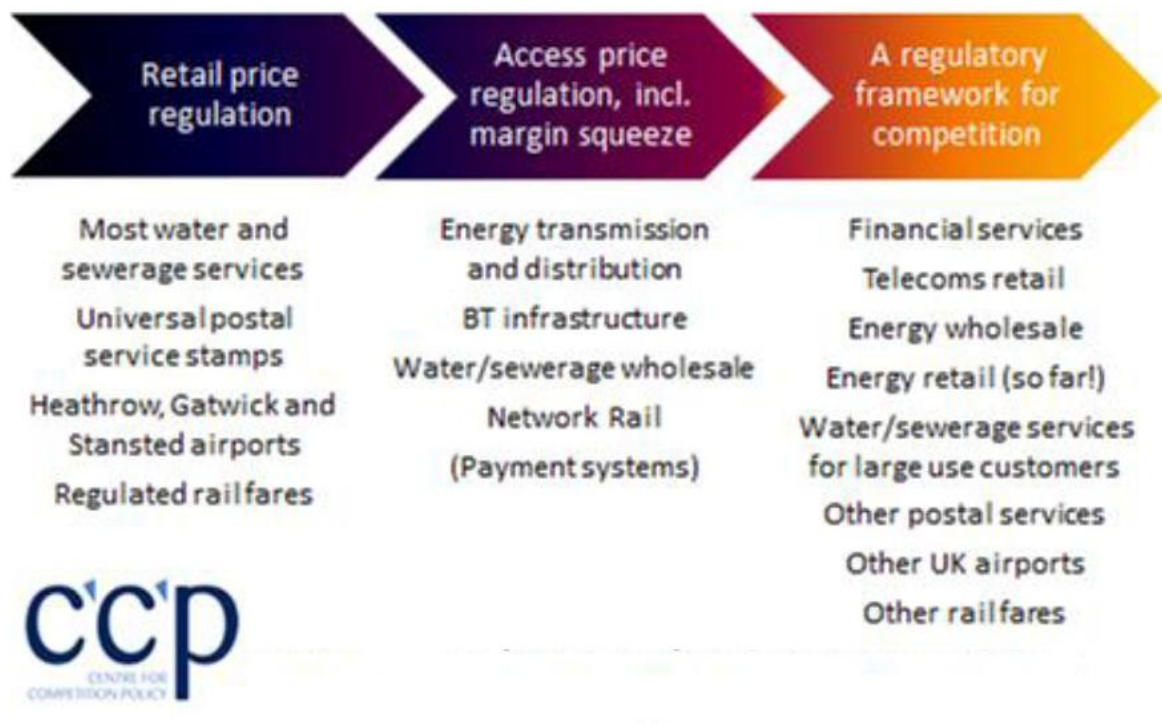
Retail price regulation

Access price regulation, incl. margin squeeze

A regulatory framework for competition

Most water and sewerage services

Universal postal service stamps

Heathrow, Gatwick and Stansted airports

Regulated rail fares

Energy transmission and distribution

BT infrastructure

Water/sewerage wholesale

Network Rail

(Payment systems)

Financial services

Telecoms retail

Energy wholesale

Energy retail (so far!)

Water/sewerage services for large use customers

Other postal services

Other UK airports

Other rail fares

ccp

CENTRE FOR COMPETITION POLICY